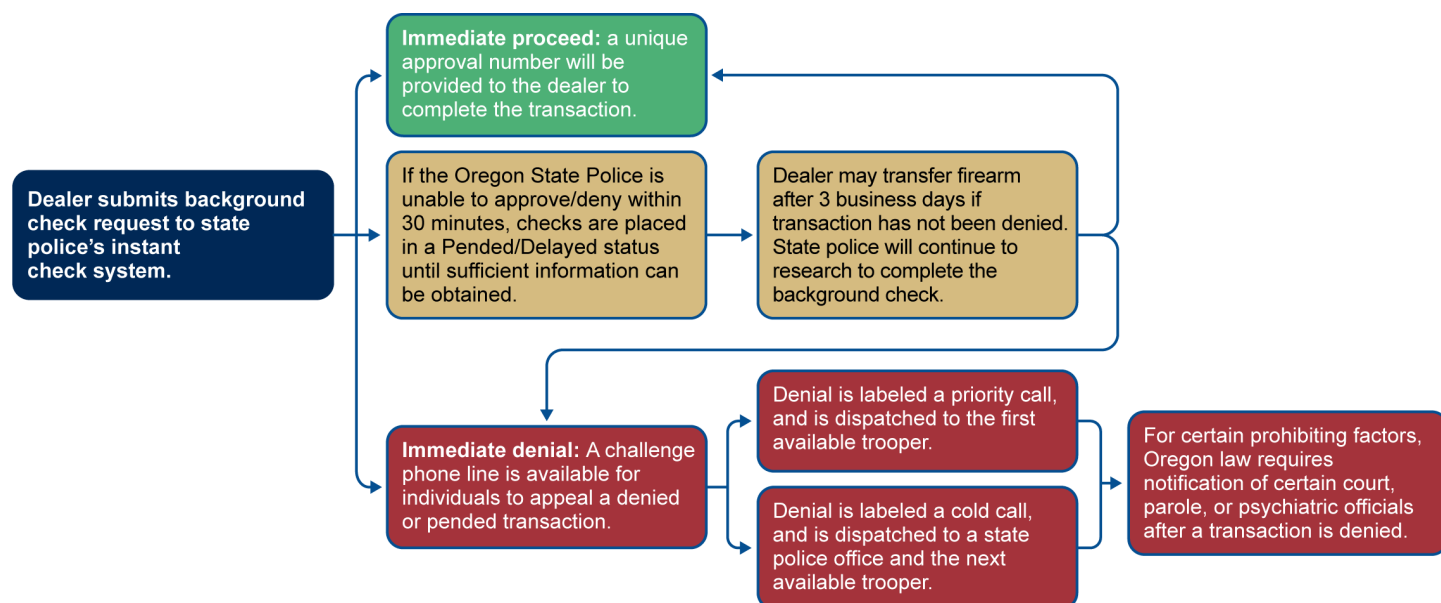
Dealer submits background check request to state police's instant check system.

Immediate proceed: a unique approval number will be provided to the dealer to complete the transaction.

If the Oregon State Police is unable to approve/deny within 30 minutes, checks are placed in a Pended/Delayed status until sufficient information can be obtained.

Dealer may transfer firearm after 3 business days if transaction has not been denied. State police will continue to research to complete the background check.

Immediate denial: A challenge phone line is available for individuals to appeal a denied or pended transaction.

Denial is labeled a priority call, and is dispatched to the first available trooper.

Denial is labeled a cold call, and is dispatched to a state police office and the next available trooper.

For certain prohibiting factors, Oregon law requires notification of certain court, parole, or psychiatric officials after a transaction is denied.